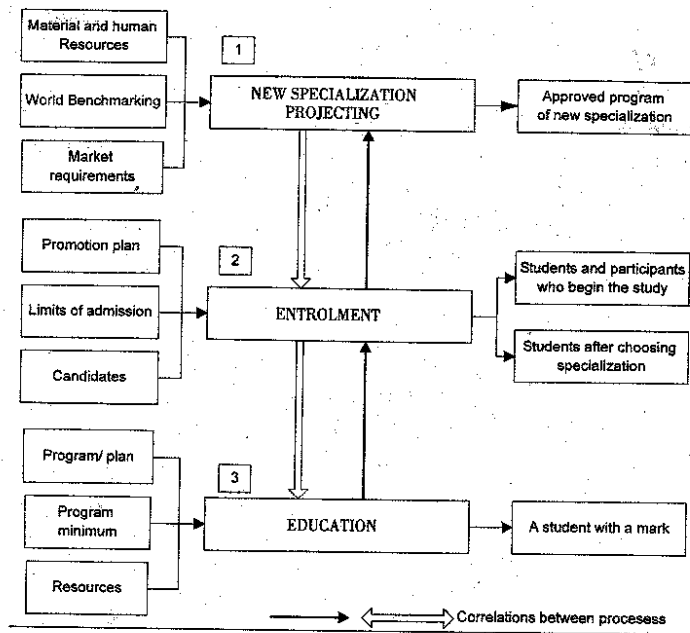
Material and human Resources

World Benchmarking

Market requirements

1

NEW SPECIALIZATION PROJECTING

Approved program of new specialization

Promotion plan

Limits of admission

Candidates

2

ENTROLMENT

Students and participants who begin the study

Students after choosing specialization

Program/ plan

Program minimum

Resources

3

EDUCATION

A student with a mark

Correlations between processess